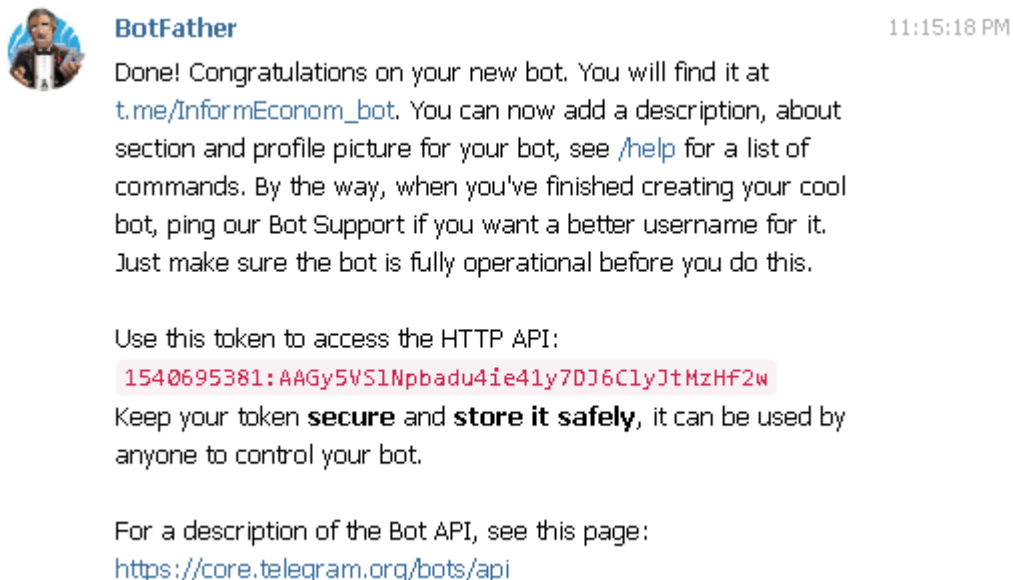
BotFather

11:15:18 PM

Done! Congratulations on your new bot. You will find it at t.me/InformEconom_bot. You can now add a description, about section and profile picture for your bot, see /help for a list of commands. By the way, when you've finished creating your cool bot, ping our Bot Support if you want a better username for it. Just make sure the bot is fully operational before you do this.

Use this token to access the HTTP API:
1540695381:AAGy5VSlNpbadu4ie41y7DJ6ClyJtMzHf2w
Keep your token **secure** and **store it safely**, it can be used by anyone to control your bot.

For a description of the Bot API, see this page:
https://core.telegram.org/bots/api